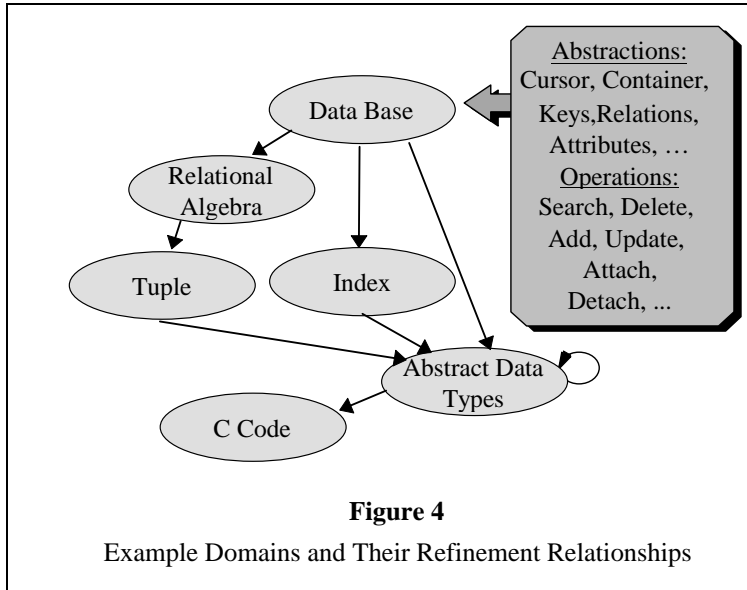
Data Base

Abstractions:
Cursor, Container, Keys,Relations, Attributes, …
Operations:
Search, Delete, Add, Update, Attach, Detach, ...

Relational Algebra

Tuple

Index

Abstract Data Types

C Code

**Figure 4**

Example Domains and Their Refinement Relationships